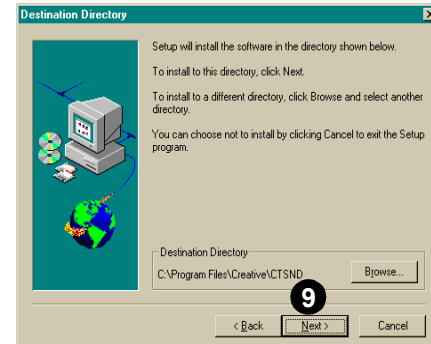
Destination Directory

Setup will install the software in the directory shown below.

To install to this directory, click Next.

To install to a different directory, click Browse and select another directory.

You can choose not to install by clicking Cancel to exit the Setup program.

Destination Directory

C:\Program Files\Creative\CTSND

Browse...

9

< Back

Next >

Cancel